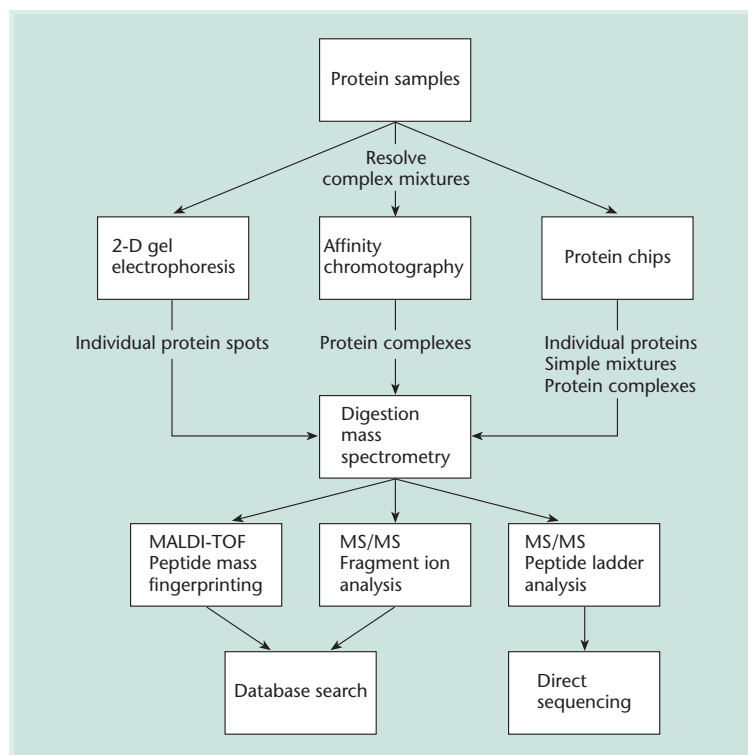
Protein samples

Resolve complex mixtures

2-D gel electrophoresis

Affinity chromotography

Protein chips

Individual protein spots

Protein complexes

Individual proteins
Simple mixtures
Protein complexes

Digestion mass spectrometry

MALDI-TOF
Peptide mass fingerprinting

MS/MS
Fragment ion analysis

MS/MS
Peptide ladder analysis

Database search

Direct sequencing